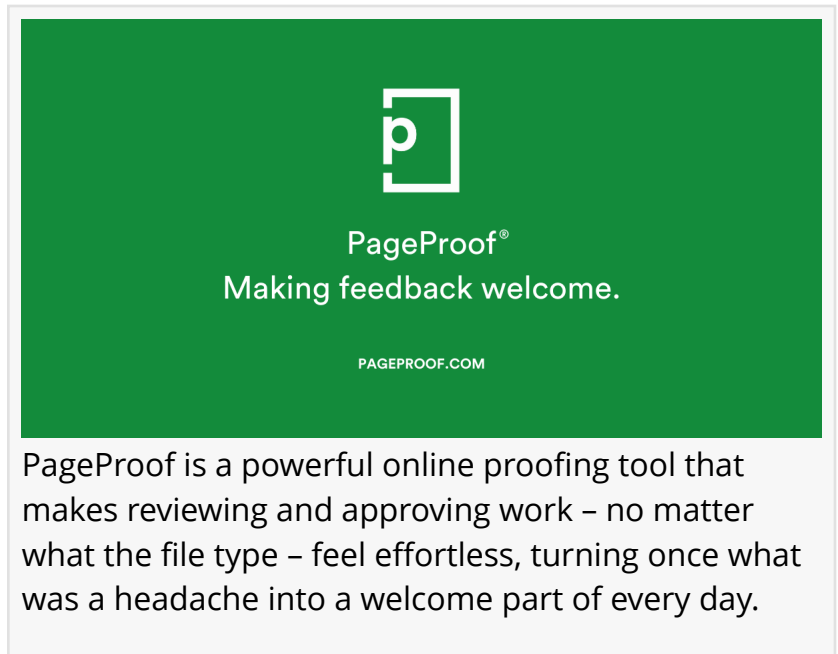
p

PageProof®
Making feedback welcome.

PAGEPROOF.COM

PageProof is a powerful online proofing tool that makes reviewing and approving work – no matter what the file type – feel effortless, turning once what was a headache into a welcome part of every day.